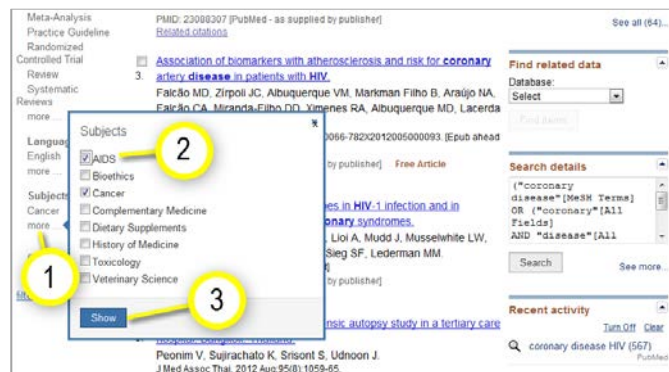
Meta-Analysis
Practice Guideline
Randomized Controlled Trial
Review
Systematic Reviews
more ...

Languag
English
more ...

Subjects
Cancer
more ...

PMID: 23088307 [PubMed - as supplied by publisher]
Related citations

3. Association of biomarkers with atherosclerosis and risk for coronary artery disease in patients with HIV.
Falcão MD, Zirpoli JC, Albuquerque VM, Markman Filho B, Araújo NA, Falcão CA, Miranda-Filho DD, Ximenes RA, Albuquerque MD, Lacerda
0066-782X2012005000093. [Epub ahead
by publisher] Free Article

es in HIV-1 infection and in
onary syndromes.
Lioi A, Mudd J, Musselwhite LW,
Sieg SF, Lederman MM.
]
by publisher]

nsic autopsy study in a tertiary care
Peonim V, Sujirachato K, Srisont S, Udnoon J.
J Med Assoc Thai. 2012 Aug;95(8):1059-65.

Subjects
AIDS
Bioethics
Cancer
Complementary Medicine
Dietary Supplements
History of Medicine
Toxicology
Veterinary Science
Show

1
2
3

See all (64)...

Find related data
Database:
Select
Find items

Search details
("coronary disease"[MeSH Terms] OR ("coronary"[All Fields] AND "disease"[All
Search
See more...

Recent activity
Turn Off Clear
coronary disease HIV (567)
PubMed